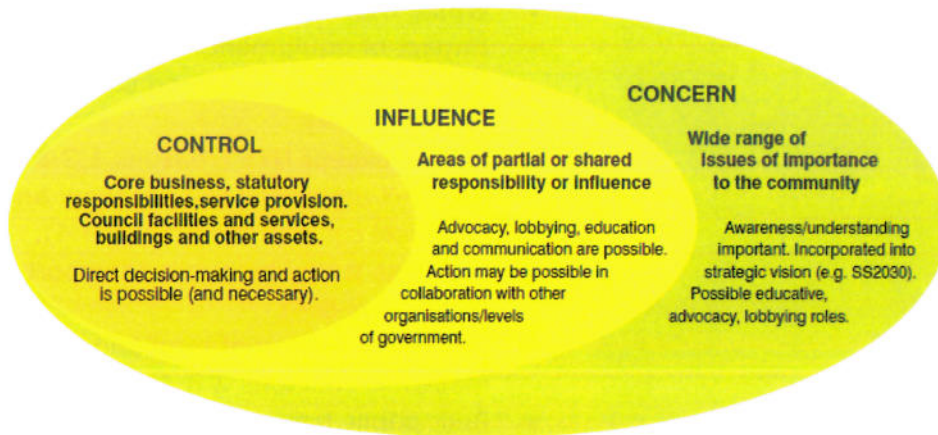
CONCERN

INFLUENCE

CONTROL

Core business, statutory responsibilities,service provision. Council facilities and services, buildings and other assets.

Direct decision-making and action is possible (and necessary).

Areas of partial or shared responsibility or influence

Advocacy, lobbying, education and communication are possible. Action may be possible in collaboration with other organisations/levels of government.

Wide range of issues of importance to the community

Awareness/understanding important. Incorporated into strategic vision (e.g. SS2030). Possible educative, advocacy, lobbying roles.